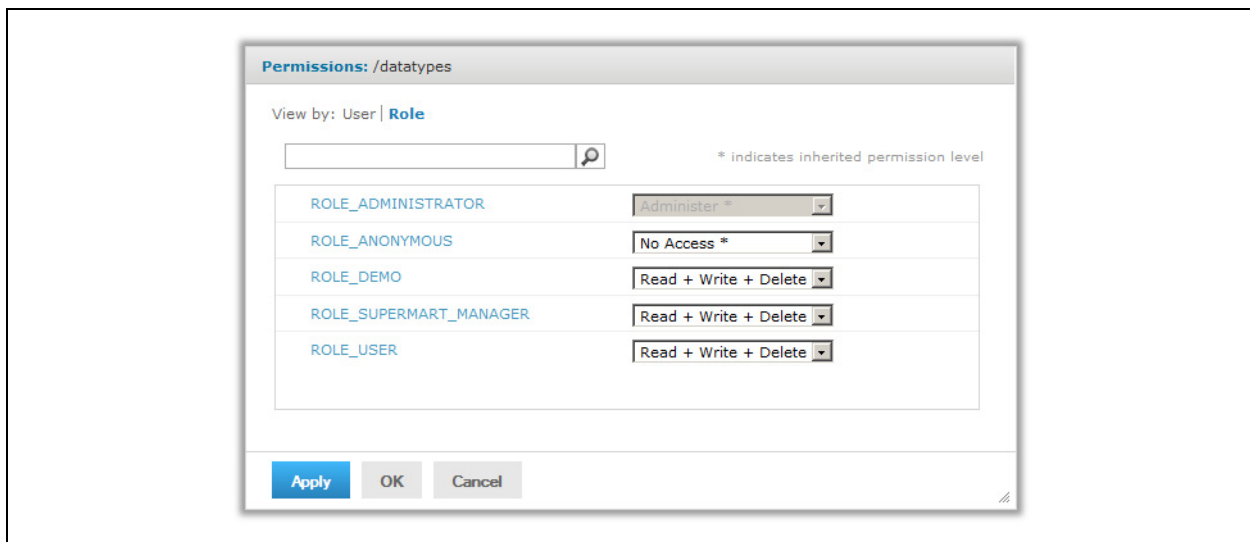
Permissions: /datatypes

View by: User | Role

* indicates inherited permission level

| | |
|---|---|
| ROLE_ADMINISTRATOR | Administer * |
| ROLE_ANONYMOUS | No Access * |
| ROLE_DEMO | Read + Write + Delete |
| ROLE_SUPERMART_MANAGER | Read + Write + Delete |
| ROLE_USER | Read + Write + Delete |

Apply OK Cancel